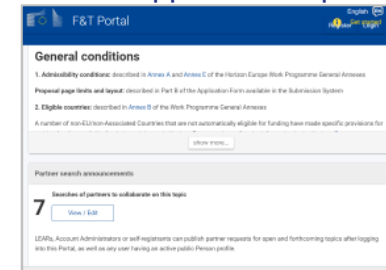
F&T Portal

English
Register Login

General conditions

1. Admissibility conditions: described in Annex A and Annex E of the Horizon Europe Work Programme General Annexes

Proposal page limits and layout: described in Part B of the Application Form available in the Submission System

2. Eligible countries: described in Annex B of the Work Programme General Annexes

A number of non-EU/non-Associated Countries that are not automatically eligible for funding have made specific provisions for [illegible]

show more...

Partner search announcements

7

Searches of partners to collaborate on this topic

View / Edit

LEARs, Account Administrators or self-registrants can publish partner requests for open and forthcoming topics after logging into this Portal, as well as any user having an active public Person profile.